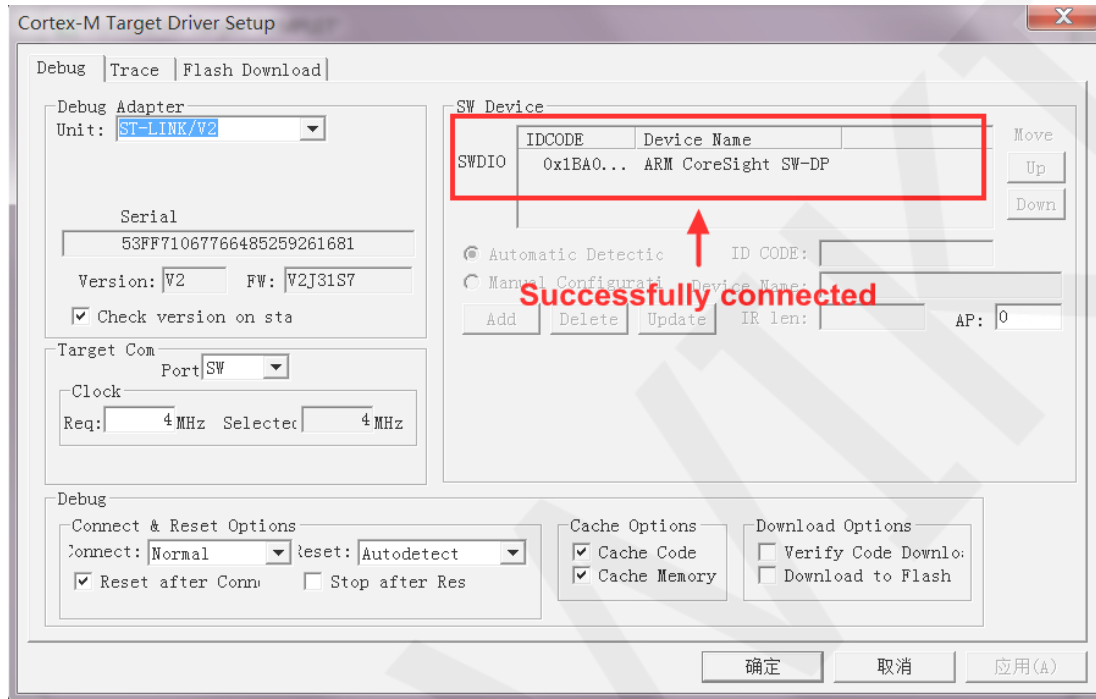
Cortex-M Target Driver Setup

Debug | Trace | Flash Download

Debug Adapter
Unit: ST-LINK/V2

Serial
53FF71067766485259261681

Version: V2 FW: V2J31S7

Check version on sta

Target Com
Port SW

Clock
Req: 4 MHz Selectec 4 MHz

SW Device

| | IDCODE | Device Name |
|---|---|---|
| SWDIO | 0x1BA0... | ARM CoreSight SW-DP |

Move
Up
Down

Automatic Detectic ID CODE:
Manual Configurati Device Name:

Successfully connected

Add Delete Update IR len: AP: 0

Debug
Connect & Reset Options
Connect: Normal Reset: Autodetect
Reset after Conn Stop after Res

Cache Options
Cache Code
Cache Memory

Download Options
Verify Code Downlo
Download to Flash

确定 取消 应用(A)